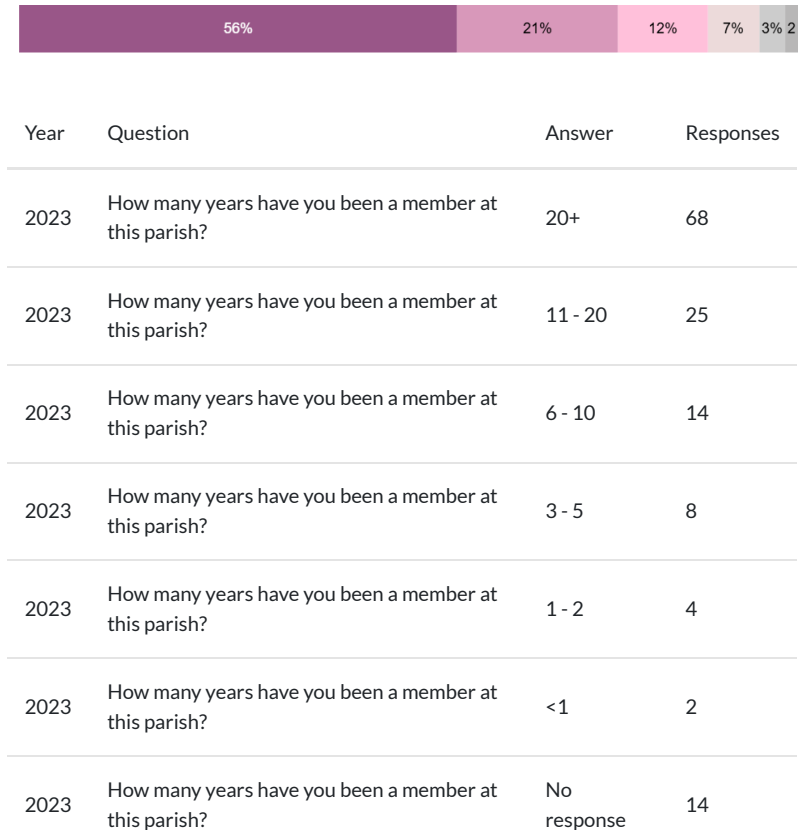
56% 21% 12% 7% 3% 2

| Year | Question | Answer | Responses |
|---|---|---|---|
| 2023 | How many years have you been a member at this parish? | 20+ | 68 |
| 2023 | How many years have you been a member at this parish? | 11 - 20 | 25 |
| 2023 | How many years have you been a member at this parish? | 6 - 10 | 14 |
| 2023 | How many years have you been a member at this parish? | 3 - 5 | 8 |
| 2023 | How many years have you been a member at this parish? | 1 - 2 | 4 |
| 2023 | How many years have you been a member at this parish? | <1 | 2 |
| 2023 | How many years have you been a member at this parish? | No response | 14 |